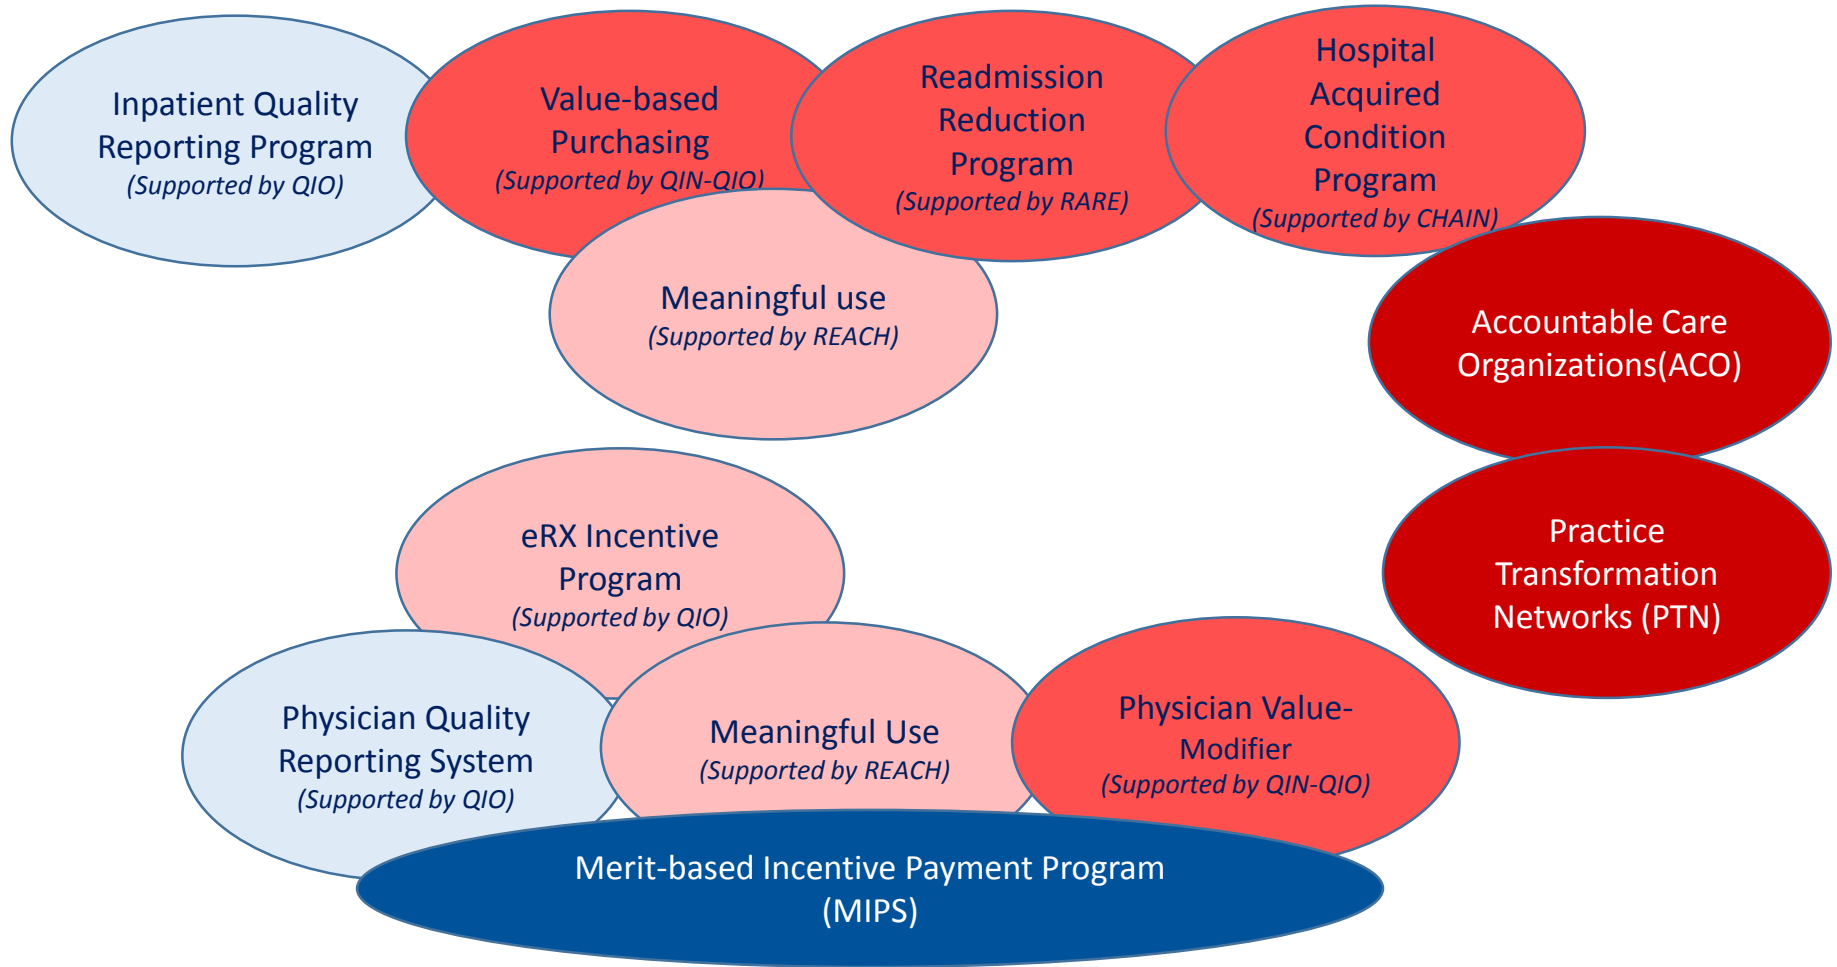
Inpatient Quality Reporting Program
(Supported by QIO)

Value-based Purchasing
(Supported by QIN-QIO)

Readmission Reduction Program
(Supported by RARE)

Hospital Acquired Condition Program
(Supported by CHAIN)

Meaningful use
(Supported by REACH)

Accountable Care Organizations(ACO)

Practice Transformation Networks (PTN)

eRX Incentive Program
(Supported by QIO)

Physician Quality Reporting System
(Supported by QIO)

Meaningful Use
(Supported by REACH)

Physician Value-Modifier
(Supported by QIN-QIO)

Merit-based Incentive Payment Program
(MIPS)